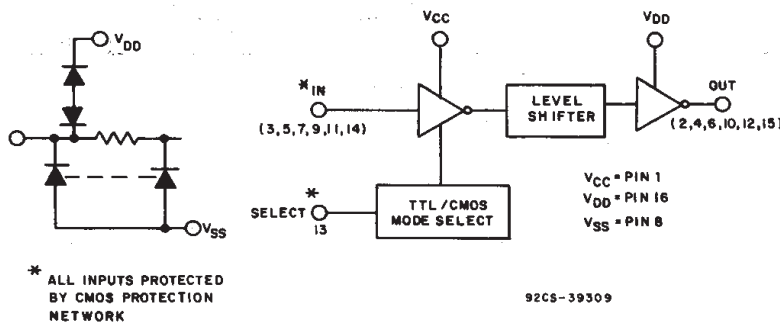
$V_{DD}$

$V_{SS}$

$V_{CC}$

$V_{DD}$

*IN
(3, 5, 7, 9, 11, 14)

LEVEL SHIFTER

OUT
(2, 4, 6, 10, 12, 15)

SELECT *
13

TTL/CMOS MODE SELECT

$V_{CC}$ = PIN 1
$V_{DD}$ = PIN 16
$V_{SS}$ = PIN 8

* ALL INPUTS PROTECTED BY CMOS PROTECTION NETWORK

92CS-39309